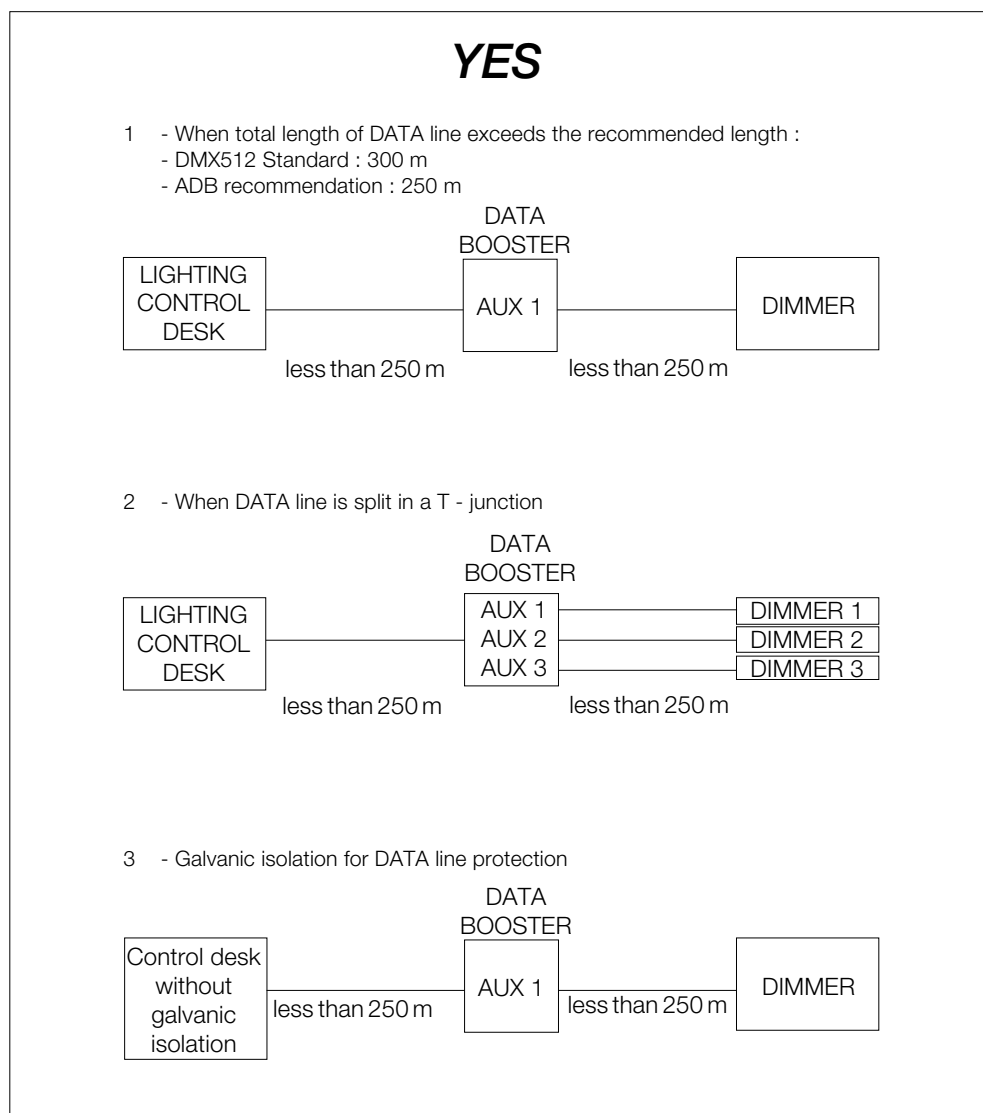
YES

1 - When total length of DATA line exceeds the recommended length :
- DMX512 Standard : 300 m
- ADB recommendation : 250 m

DATA BOOSTER

LIGHTING CONTROL DESK

AUX 1

DIMMER

less than 250 m

less than 250 m

2 - When DATA line is split in a T - junction

DATA BOOSTER

LIGHTING CONTROL DESK

AUX 1
AUX 2
AUX 3

DIMMER 1
DIMMER 2
DIMMER 3

less than 250 m

less than 250 m

3 - Galvanic isolation for DATA line protection

DATA BOOSTER

Control desk without galvanic isolation

less than 250 m

AUX 1

less than 250 m

DIMMER